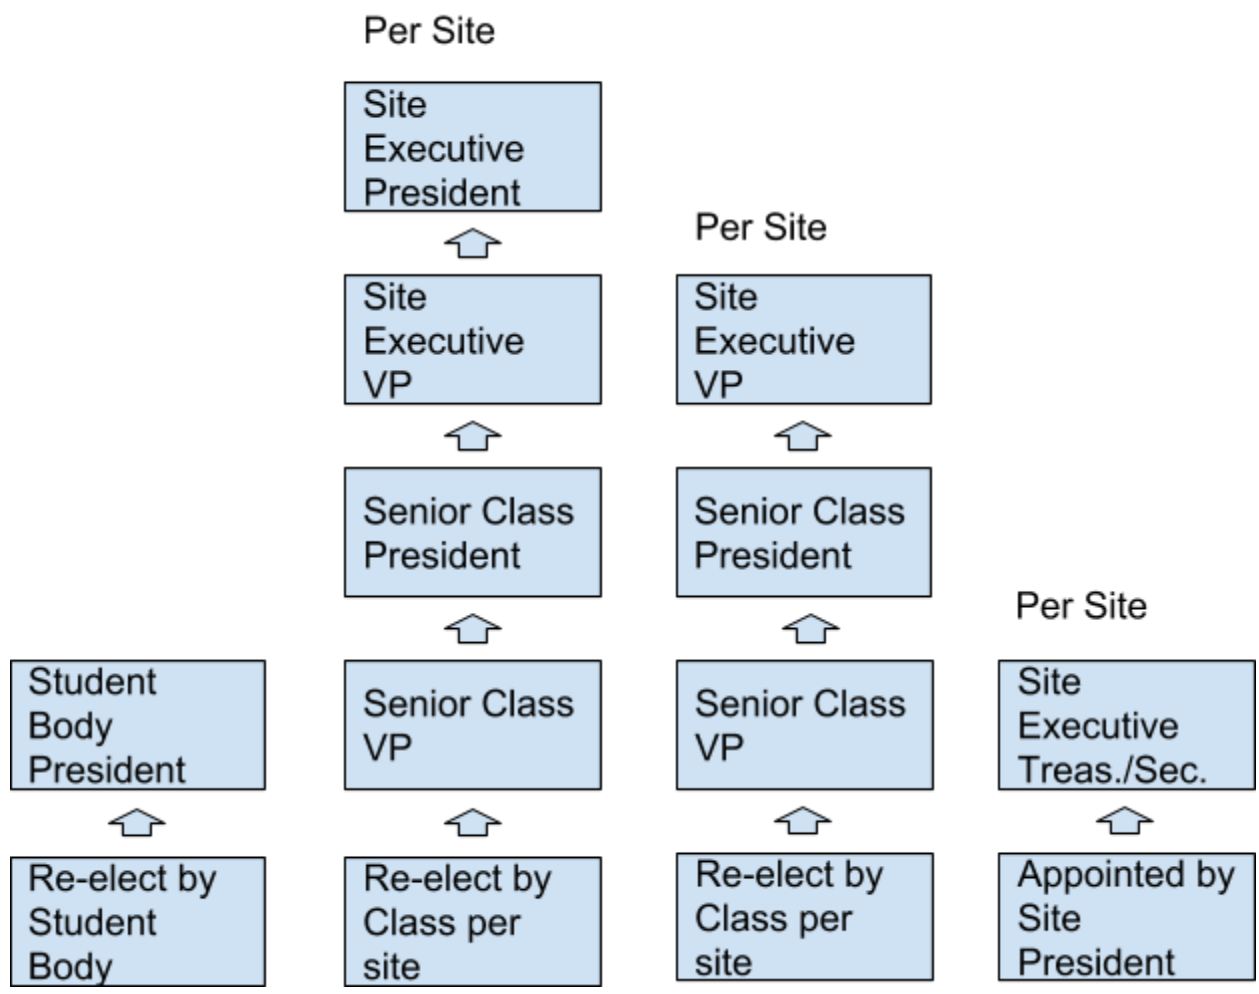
Per Site

Site Executive President

Site Executive VP

Senior Class President

Senior Class VP

Re-elect by Class per site

Per Site

Site Executive VP

Senior Class President

Senior Class VP

Re-elect by Class per site

Student Body President

Re-elect by Student Body

Per Site

Site Executive Treas./Sec.

Appointed by Site President